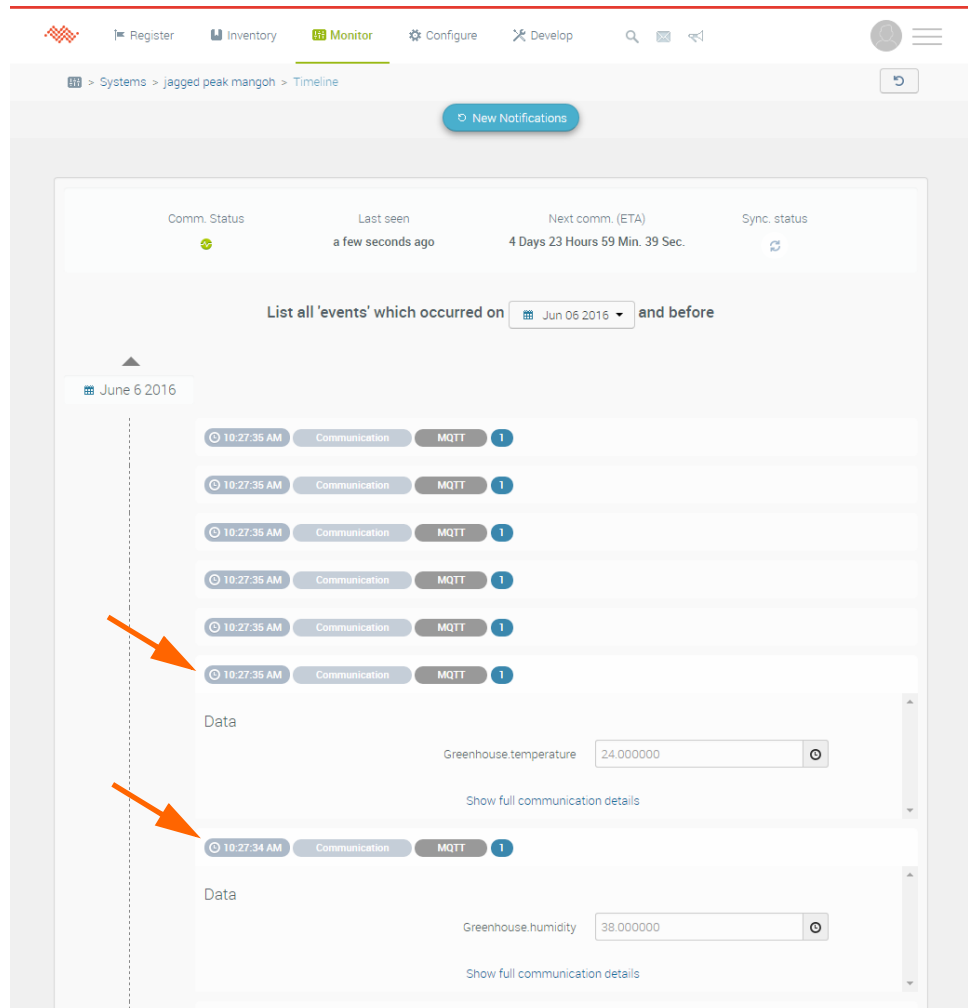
Register Inventory Monitor Configure Develop

> Systems > jagged peak mangoh > Timeline

New Notifications

Comm. Status

Last seen
a few seconds ago

Next comm. (ETA)
4 Days 23 Hours 59 Min. 39 Sec.

Sync. status

List all 'events' which occurred on Jun 06 2016 and before

June 6 2016

10:27:35 AM Communication MQTT 1

10:27:35 AM Communication MQTT 1

10:27:35 AM Communication MQTT 1

10:27:35 AM Communication MQTT 1

10:27:36 AM Communication MQTT 1

10:27:35 AM Communication MQTT 1

Data

Greenhouse.temperature 24.000000

Show full communication details

10:27:34 AM Communication MQTT 1

Data

Greenhouse.humidity 38.000000

Show full communication details